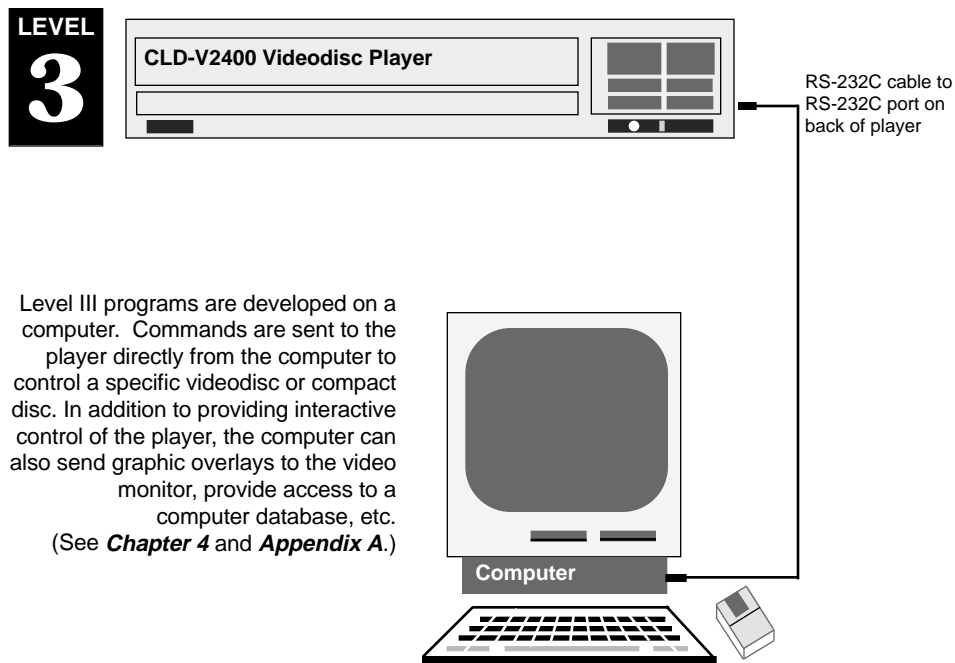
LEVEL
3

CLD-V2400 Videodisc Player

RS-232C cable to RS-232C port on back of player

Level III programs are developed on a computer. Commands are sent to the player directly from the computer to control a specific videodisc or compact disc. In addition to providing interactive control of the player, the computer can also send graphic overlays to the video monitor, provide access to a computer database, etc. (See ***Chapter 4*** and ***Appendix A***.)

Computer